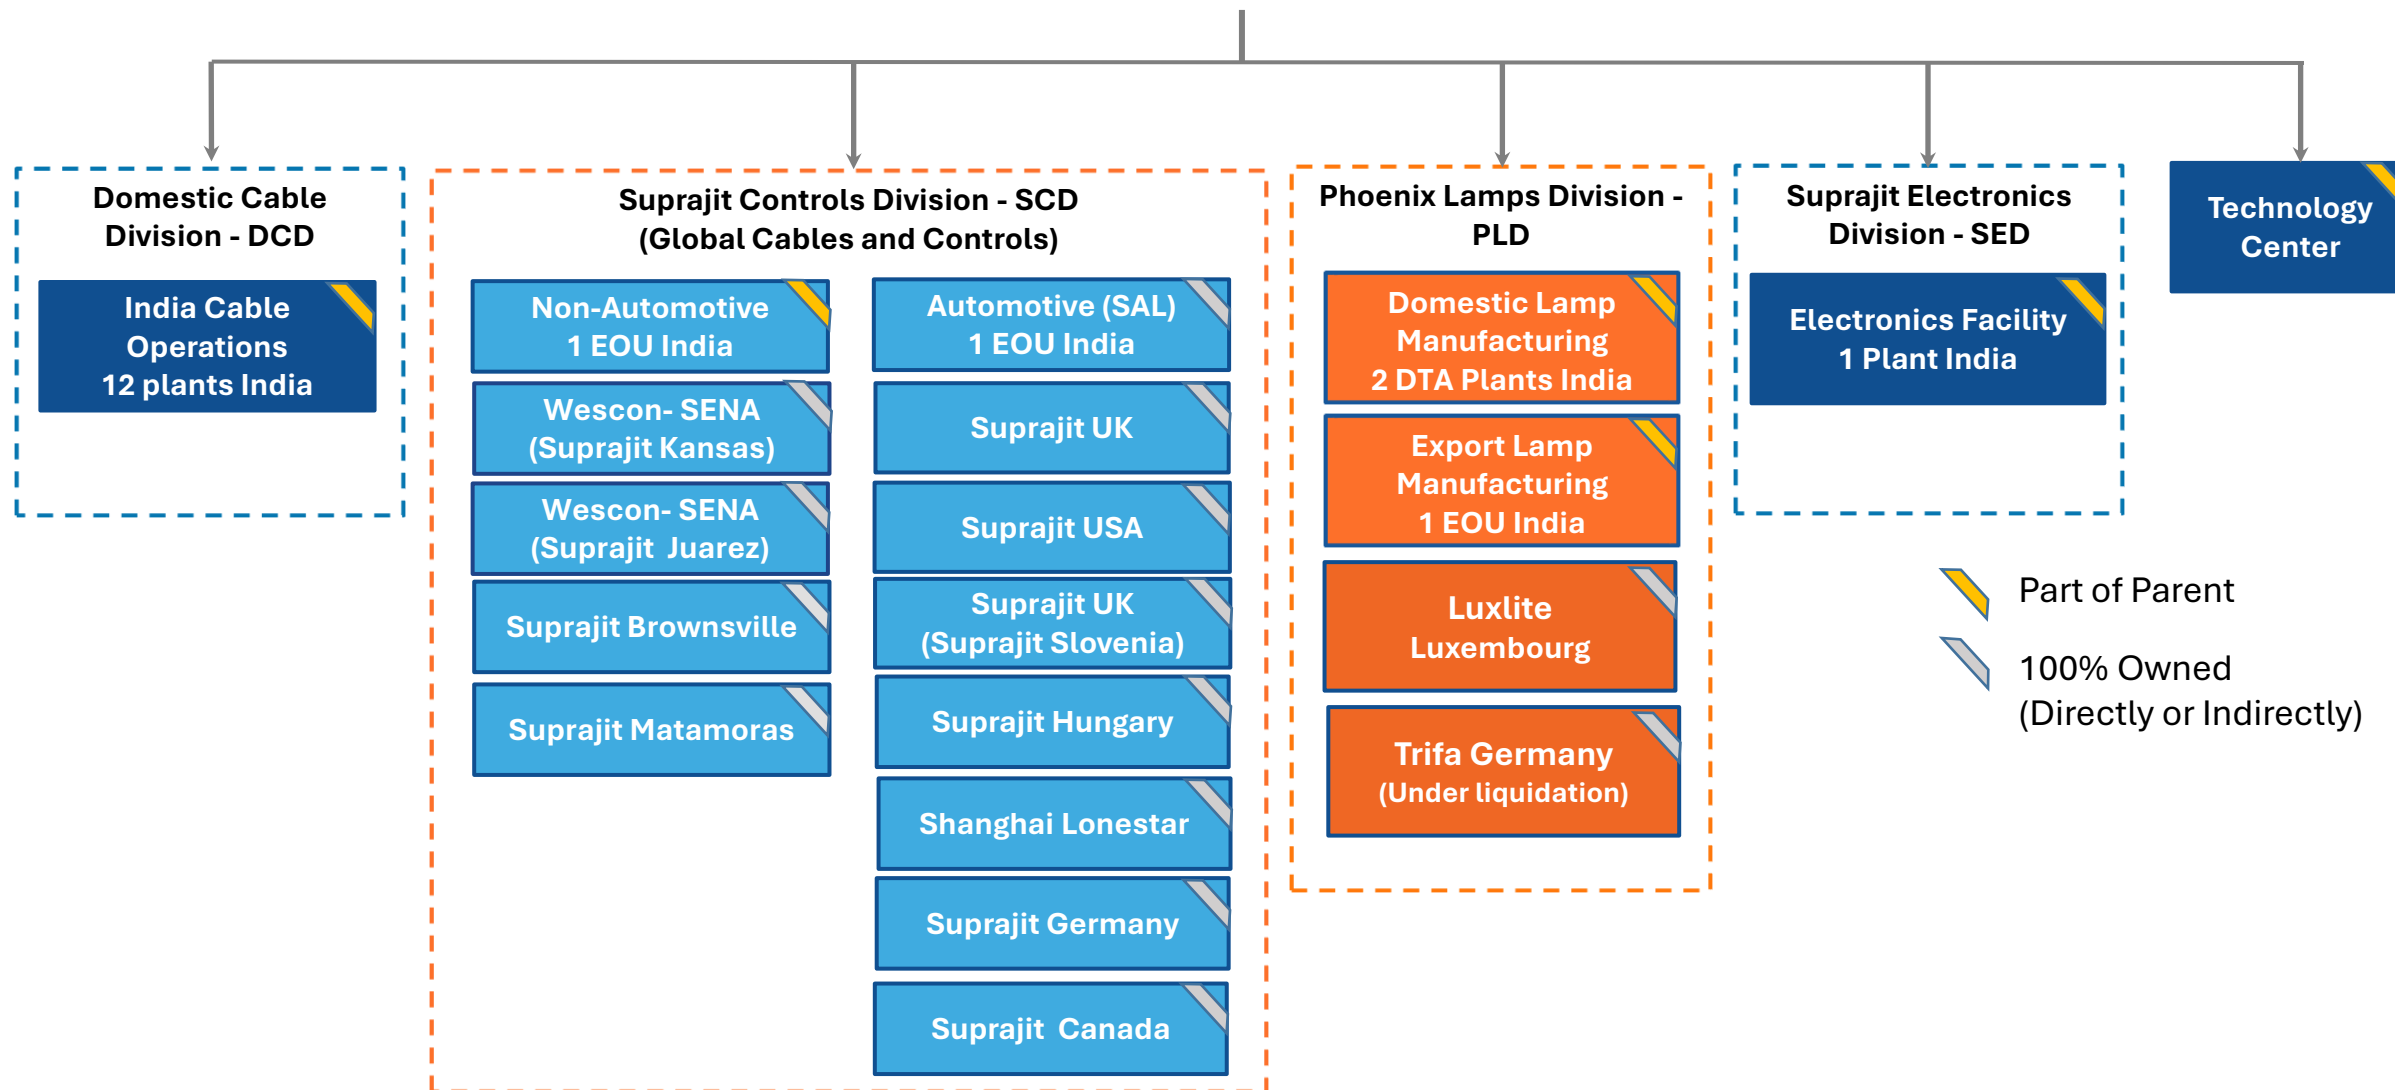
Domestic Cable Division - DCD

India Cable Operations 12 plants India

Suprajit Controls Division - SCD (Global Cables and Controls)

Non-Automotive 1 EOU India

Wescon- SENA (Suprajit Kansas)

Wescon- SENA (Suprajit Juarez)

Suprajit Brownsville

Suprajit Matamoras

Automotive (SAL) 1 EOU India

Suprajit UK

Suprajit USA

Suprajit UK (Suprajit Slovenia)

Suprajit Hungary

Shanghai Lonestar

Suprajit Germany

Suprajit Canada

Phoenix Lamps Division - PLD

Domestic Lamp Manufacturing 2 DTA Plants India

Export Lamp Manufacturing 1 EOU India

Luxlite Luxembourg

Trifa Germany (Under liquidation)

Suprajit Electronics Division - SED

Electronics Facility 1 Plant India

Technology Center

Part of Parent

100% Owned (Directly or Indirectly)